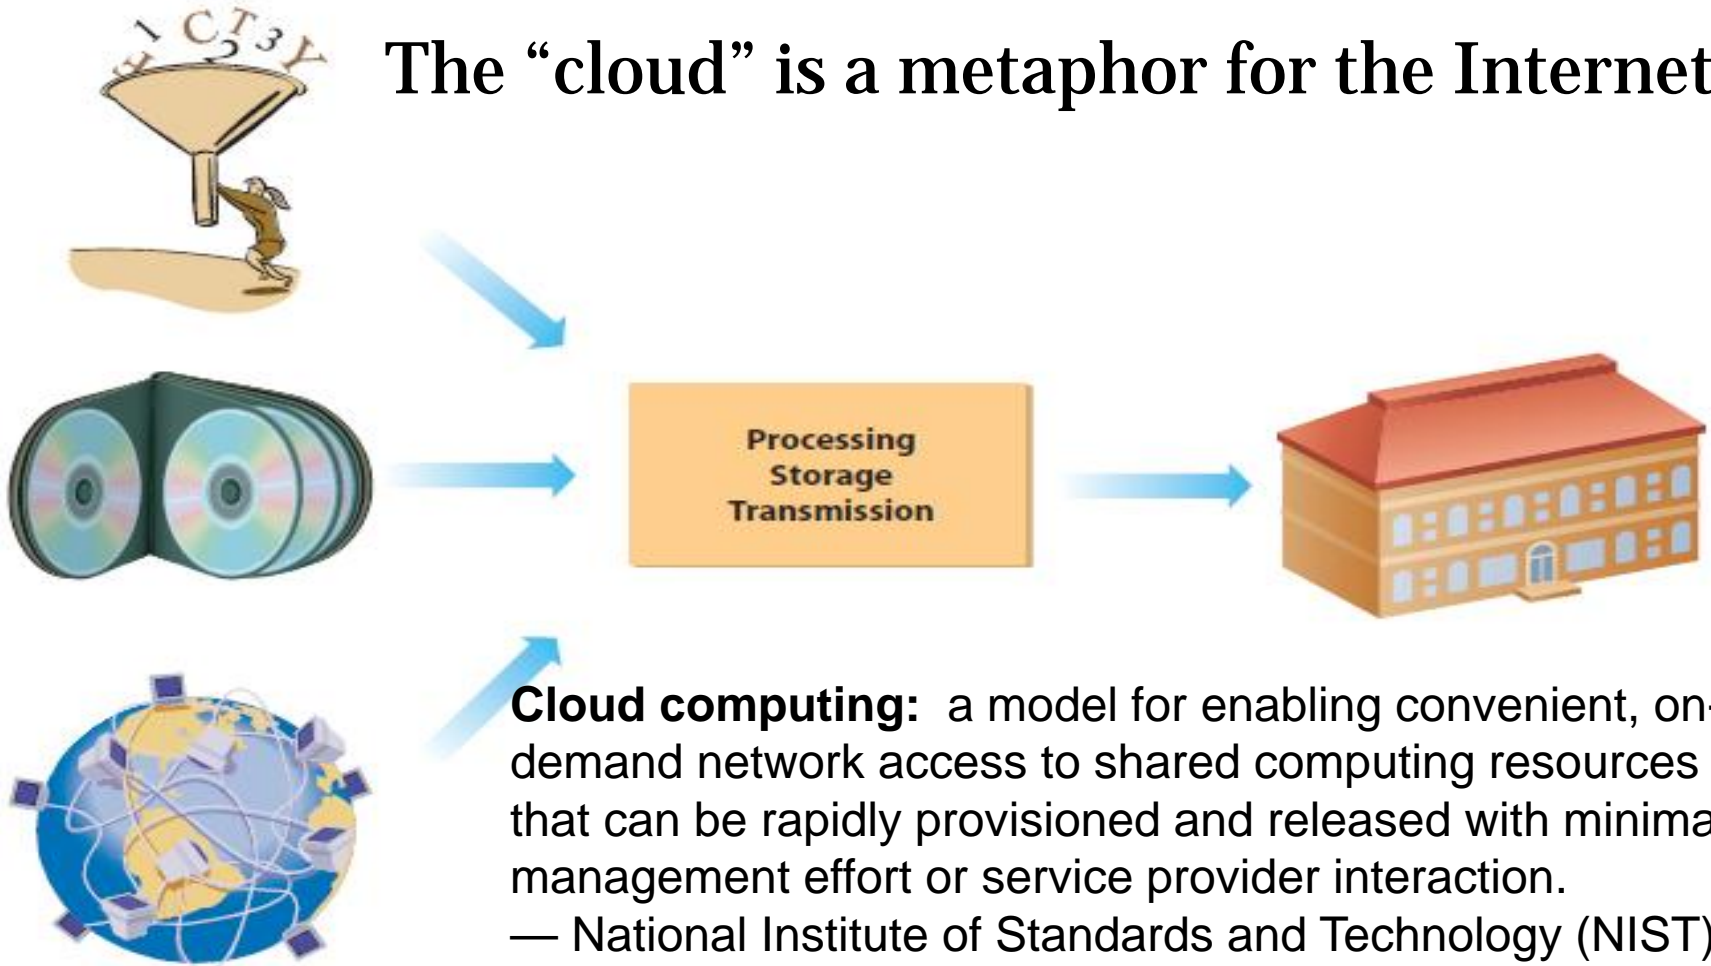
F 1 C T 2 3 Y

The “cloud” is a metaphor for the Internet

Processing
Storage
Transmission

**Cloud computing:** a model for enabling convenient, on-demand network access to shared computing resources that can be rapidly provisioned and released with minimal management effort or service provider interaction.
— National Institute of Standards and Technology (NIST)